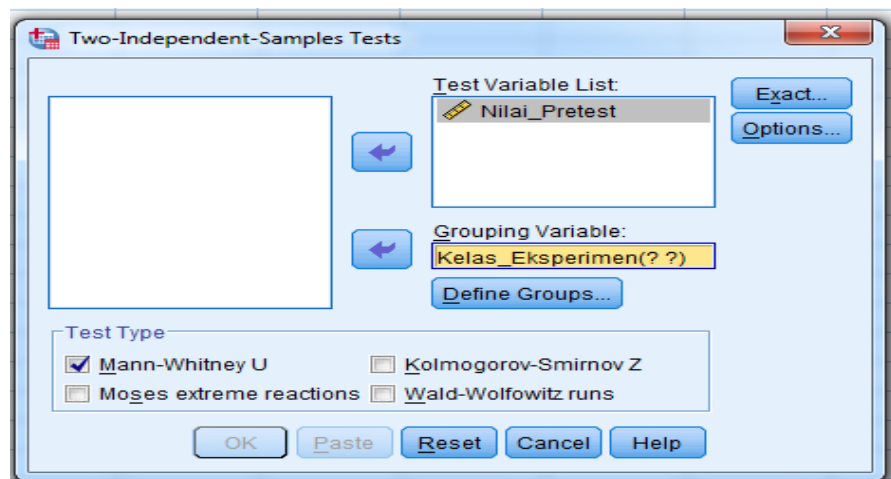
Two-Independent-Samples Tests

Test Variable List:

Nilai_Pretest

Exact...

Options...

Grouping Variable:

Kelas_Eksperimen(? ?)

Define Groups...

Test Type

Mann-Whitney U

Kolmogorov-Smirnov Z

Moses extreme reactions

Wald-Wolfowitz runs

OK

Paste

Reset

Cancel

Help